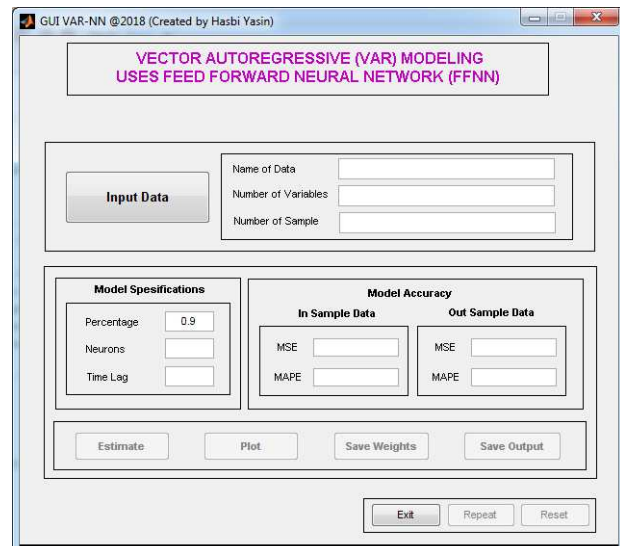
GUI VAR-NN @2018 (Created by Hasbi Yasin)

VECTOR AUTOREGRESSIVE (VAR) MODELING
USES FEED FORWARD NEURAL NETWORK (FFNN)

Input Data

Name of Data

Number of Variables

Number of Sample

Model Spesifications

Percentage 0.9

Neurons

Time Lag

Model Accuracy

In Sample Data

MSE

MAPE

Out Sample Data

MSE

MAPE

Estimate

Plot

Save Weights

Save Output

Exit

Repeat

Reset